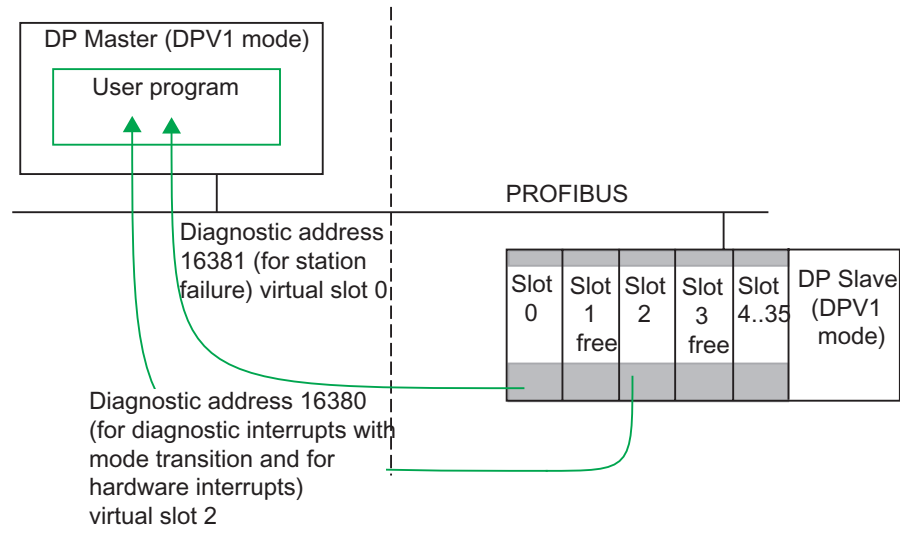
DP Master (DPV1 mode)

User program

PROFIBUS

Diagnostic address 16381 (for station failure) virtual slot 0

Slot 0

Slot 1 free

Slot 2

Slot 3 free

Slot 4..35

DP Slave (DPV1 mode)

Diagnostic address 16380 (for diagnostic interrupts with mode transition and for hardware interrupts) virtual slot 2